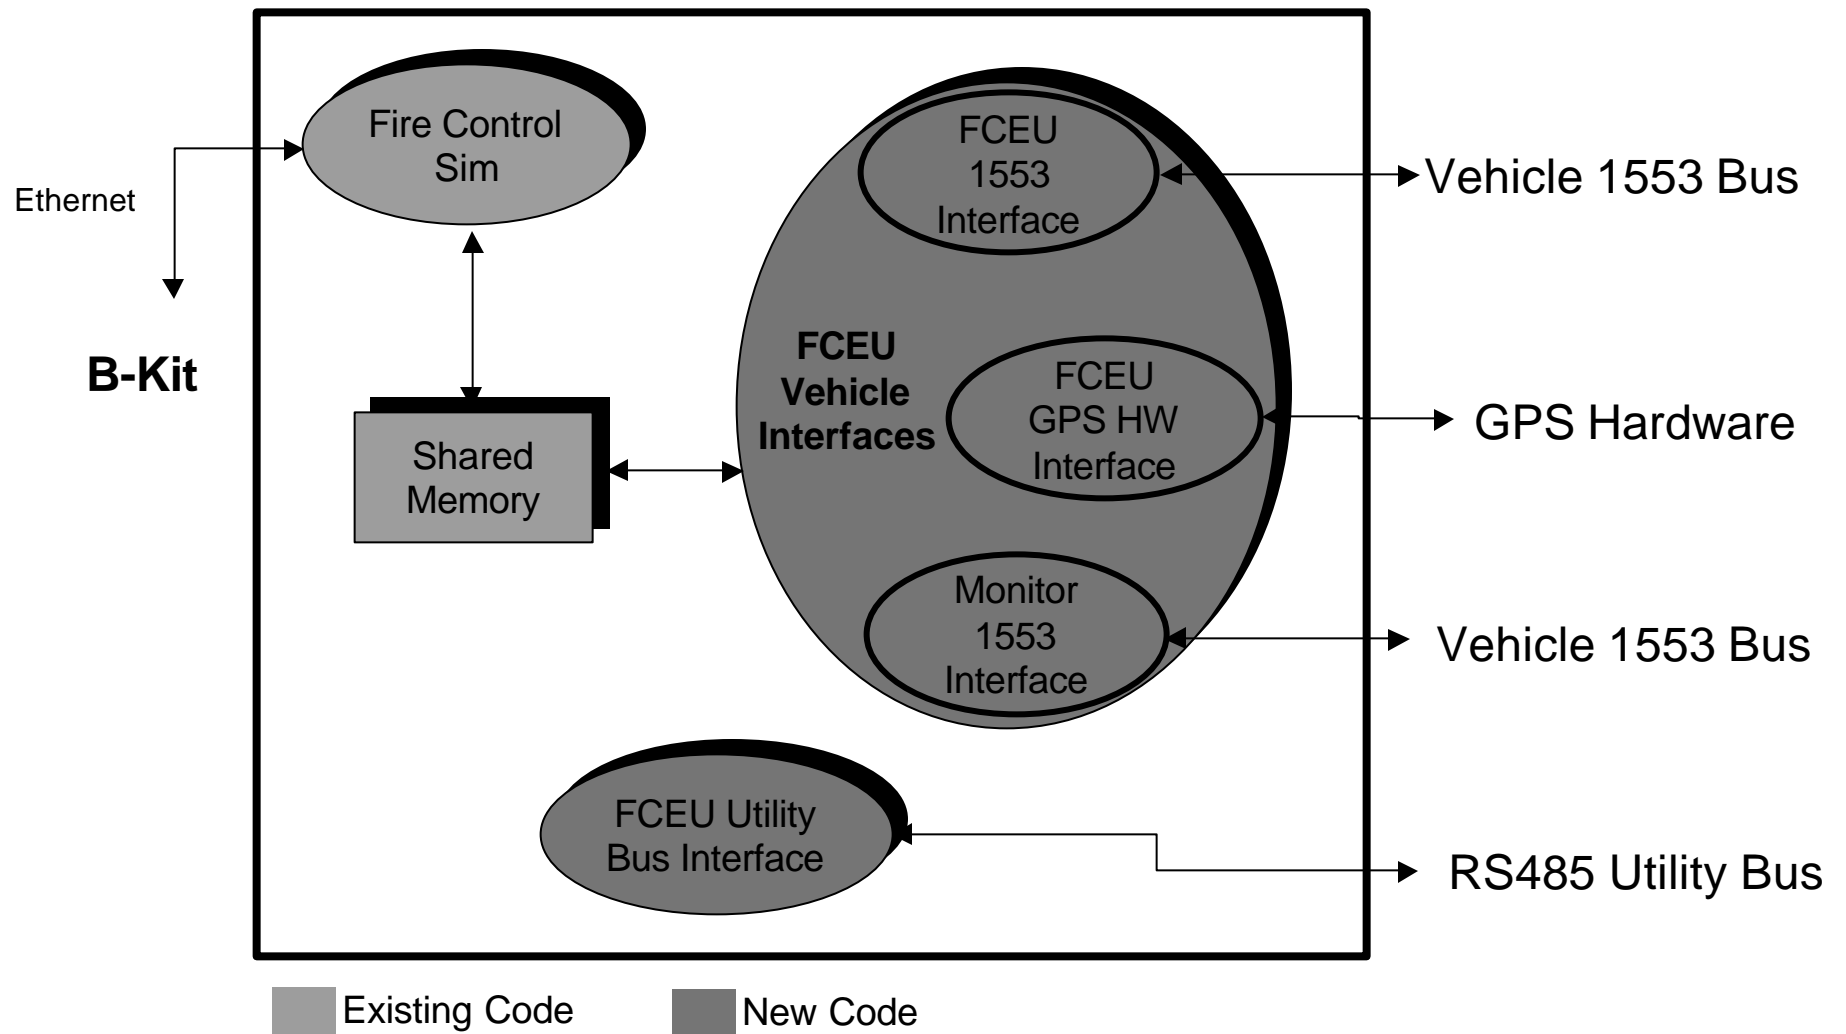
Fire Control Sim

Ethernet

B-Kit

Shared Memory

FCEU Vehicle Interfaces

FCEU 1553 Interface

Vehicle 1553 Bus

FCEU GPS HW Interface

GPS Hardware

Monitor 1553 Interface

Vehicle 1553 Bus

FCEU Utility Bus Interface

RS485 Utility Bus

Existing Code

New Code